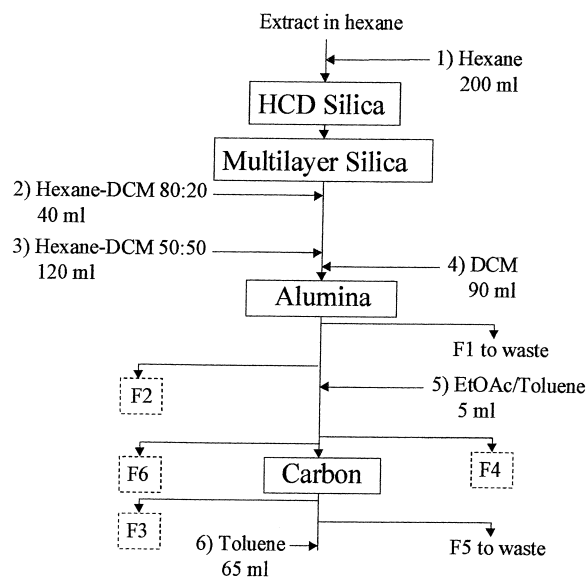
Extract in hexane

1) Hexane
200 ml

HCD Silica

Multilayer Silica

2) Hexane-DCM 80:20
40 ml

3) Hexane-DCM 50:50
120 ml

4) DCM
90 ml

Alumina

F1 to waste

F2

5) EtOAc/Toluene
5 ml

F6

Carbon

F4

F3

6) Toluene
65 ml

F5 to waste